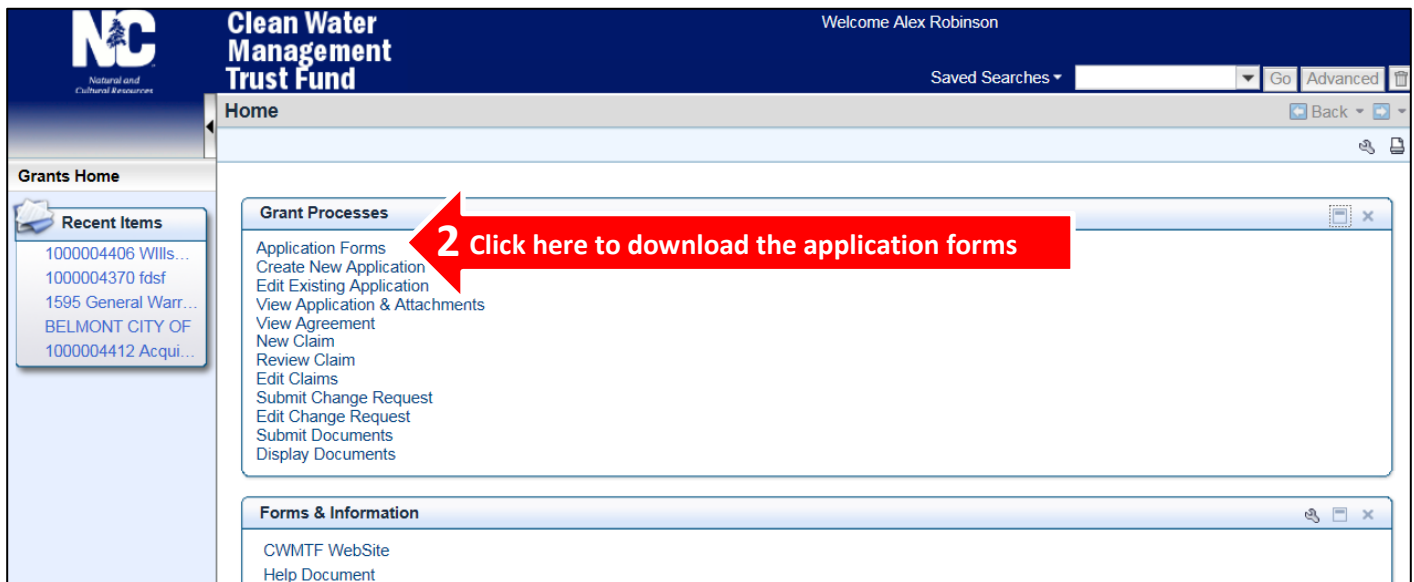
NC
Natural and Cultural Resources

Clean Water Management Trust Fund

Welcome Alex Robinson

Saved Searches ▾ Go Advanced

Home

Back

Grants Home

Recent Items
1000004406 WIlls...
1000004370 fdsf
1595 General Warr...
BELMONT CITY OF
1000004412 Acqui...

Grant Processes

2 Click here to download the application forms

Application Forms
Create New Application
Edit Existing Application
View Application & Attachments
View Agreement
New Claim
Review Claim
Edit Claims
Submit Change Request
Edit Change Request
Submit Documents
Display Documents

Forms & Information

CWMTF WebSite
Help Document